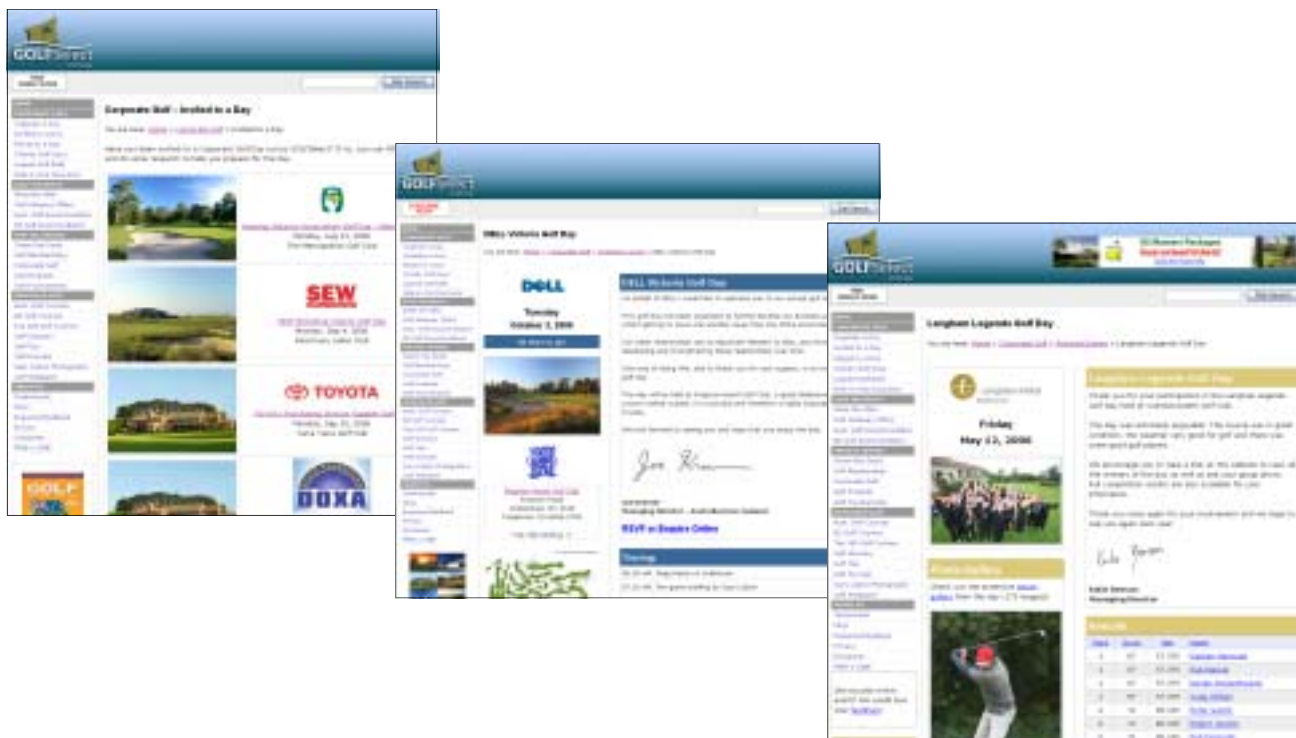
GOLFSelect

Corporate Golf - Invited to a Day

SEW

TOYOTA

DOXA

GOLF

GOLFSelect

Dell Victoria Golf Day

DELL

Tuesday
October 3, 2006

DELL Victoria Golf Day

RSVP or Enquire Online

GOLFSelect

Langham Legends Golf Day

Friday
May 12, 2006

Langham Legends Golf Day

Photo Gallery

Results